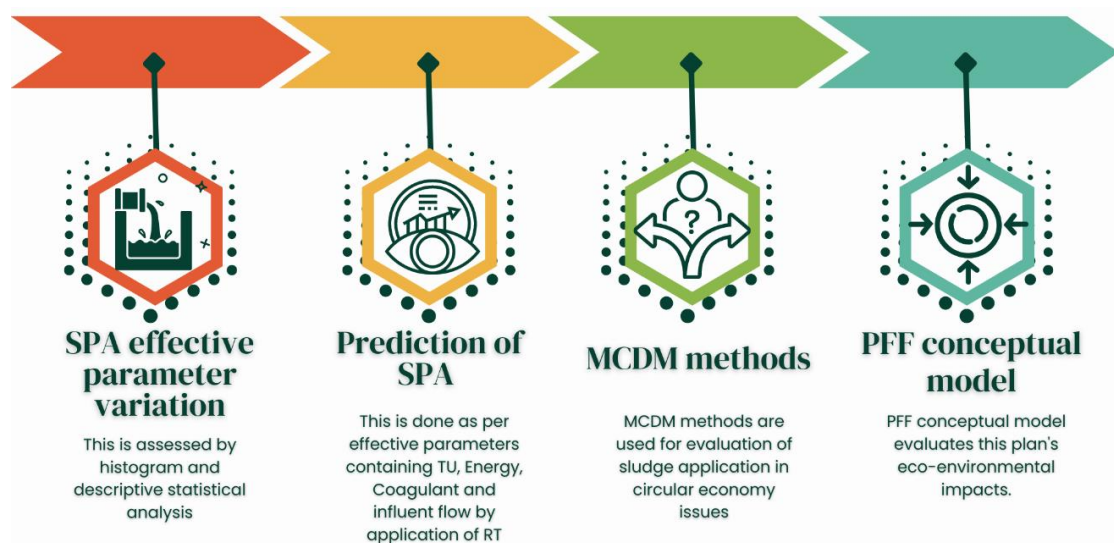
SPA effective parameter variation

This is assessed by histogram and descriptive statistical analysis

Prediction of SPA

This is done as per effective parameters containing TU, Energy, Coagulant and influent flow by application of RT

MCDM methods

MCDM methods are used for evaluation of sludge application in circular economy issues

PFF conceptual model

PFF conceptual model evaluates this plan's eco-environmental impacts.